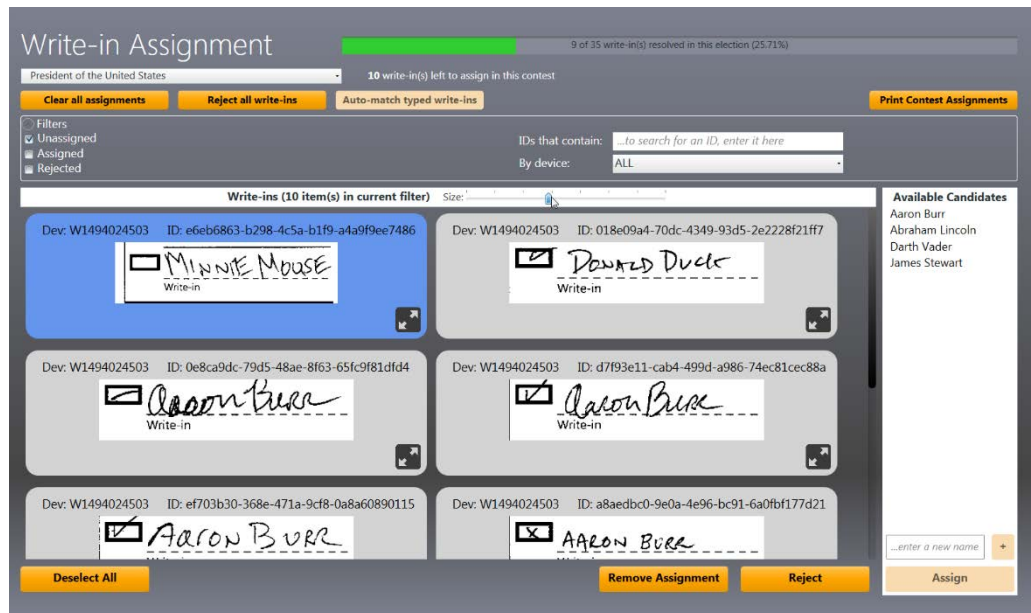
Write-in Assignment

9 of 35 write-in(s) resolved in this election (25.71%)

President of the United States

10 write-in(s) left to assign in this contest

Clear all assignments
Reject all write-ins
Auto-match typed write-ins
Print Contest Assignments

Filters
Unassigned
Assigned
Rejected

IDs that contain: ...to search for an ID, enter it here
By device: ALL

Write-ins (10 item(s) in current filter) Size:

Available Candidates
Aaron Burr
Abraham Lincoln
Darth Vader
James Stewart

Dev: W1494024503 ID: e6eb6863-b298-4c5a-b1f9-a4a9f9ee7486
MINNIE MOUSE
Write-in

Dev: W1494024503 ID: 018e09a4-70dc-4349-93d5-2e2228f21ff7
DONALD DUCK
Write-in

Dev: W1494024503 ID: 0e8ca9dc-79d5-48ae-8f63-65fc9f81dfd4
Aaron Burr
Write-in

Dev: W1494024503 ID: d7f93e11-cab4-499d-a986-74ec81cec88a
Aaron Burr
Write-in

Dev: W1494024503 ID: ef703b30-368e-471a-9cf8-0a8a60890115
AARON BURR
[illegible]

Dev: W1494024503 ID: a8aedbc0-9e0a-4e96-bc91-6a0fbf177d21
AARON BURR
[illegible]

...enter a new name
+

Deselect All
Remove Assignment
Reject
Assign